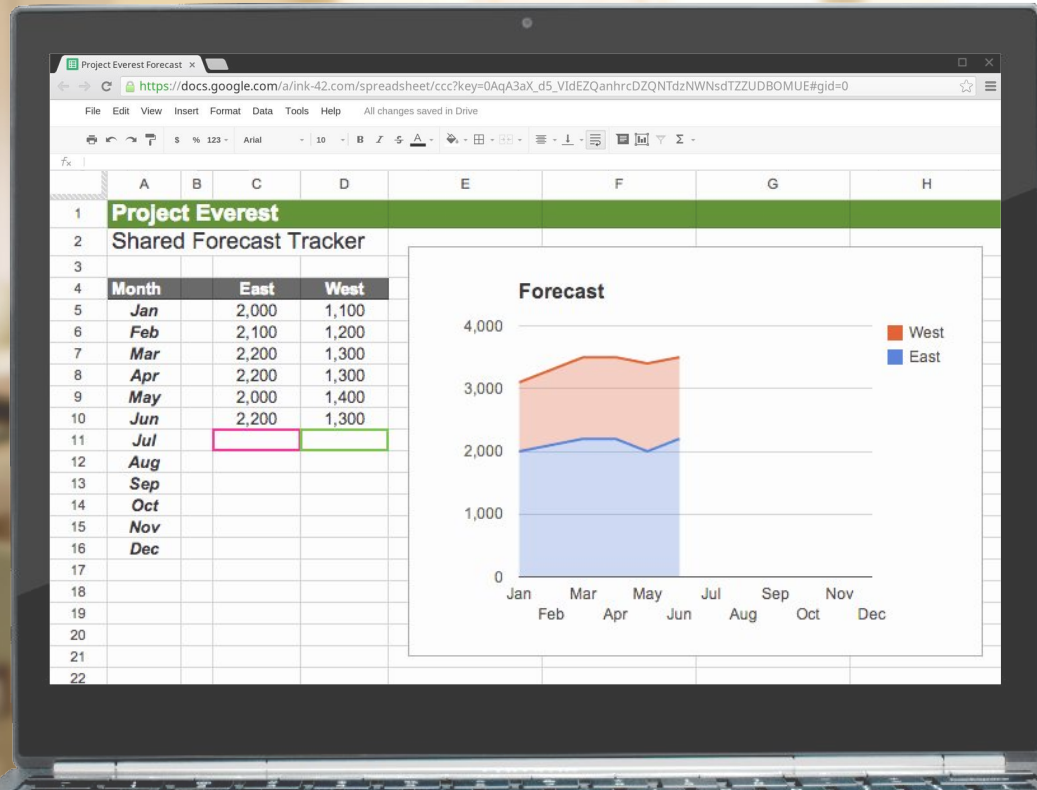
Project Everest Forecast ×

https://docs.google.com/a/ink-42.com/spreadsheet/ccc?key=0AqA3aX_d5_VIdEZQanhrcDZQNTdzNWNsdTZZUDBOMUE#gid=0

File Edit View Insert Format Data Tools Help All changes saved in Drive

$ % 123 Arial 10 B I S A Σ

fx

| | A | B | C | D | E | F | G | H |
|---|---|---|---|---|---|---|---|---|
| 1 | Project Everest | | | | | | | |
| 2 | Shared Forecast Tracker | | | | | | | |
| 3 | | | | | | | | |
| 4 | Month | | East | West | | | | |
| 5 | Jan | | 2,000 | 1,100 | | | | |
| 6 | Feb | | 2,100 | 1,200 | | | | |
| 7 | Mar | | 2,200 | 1,300 | | | | |
| 8 | Apr | | 2,200 | 1,300 | | | | |
| 9 | May | | 2,000 | 1,400 | | | | |
| 10 | Jun | | 2,200 | 1,300 | | | | |
| 11 | Jul | | | | | | | |
| 12 | Aug | | | | | | | |
| 13 | Sep | | | | | | | |
| 14 | Oct | | | | | | | |
| 15 | Nov | | | | | | | |
| 16 | Dec | | | | | | | |
| 17 | | | | | | | | |
| 18 | | | | | | | | |
| 19 | | | | | | | | |
| 20 | | | | | | | | |
| 21 | | | | | | | | |
| 22 | | | | | | | | |

Forecast

4,000
3,000
2,000
1,000
0

Jan Feb Mar Apr May Jun Jul Aug Sep Oct Nov Dec

West
East